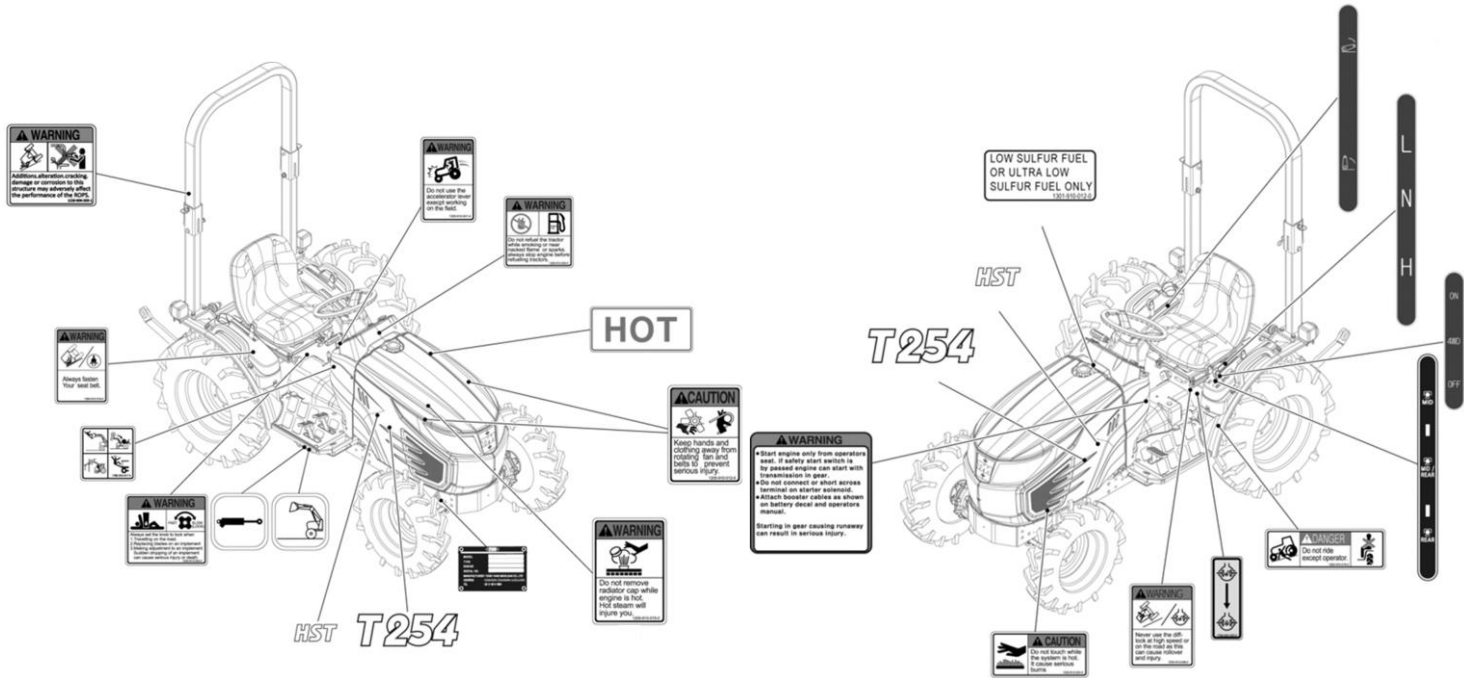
⚠ WARNING

Additions,alteration,cracking, damage or corrosion to this structure may adversely affect the performance of the ROPS.

⚠ WARNING

Do not use the accelerator lever except working on the field.

⚠ WARNING

Do not refuel the tractor while smoking or near naked flame or sparks. always stop engine before refueling tractors.

HOT

⚠ WARNING

Always fasten Your seat belt.

⚠CAUTION

Keep hands and clothing away from rotating fan and belts to prevent serious injury.

⚠ WARNING

⚠ WARNING

Do not remove radiator cap while engine is hot. Hot steam will injure you.

HST T254

LOW SULFUR FUEL OR ULTRA LOW SULFUR FUEL ONLY
1301-910-012-0

HST

T254

L
N
H

ON
4WD
OFF

MID
MID / REAR
REAR

⚠WARNING

• Start engine only from operators seat. If safety start switch is by passed engine can start with transmission in gear.
• Do not connect or short across terminal on starter solenoid.
• Attach booster cables as shown on battery decal and operators manual.

Starting in gear causing runaway can result in serious injury.

⚠DANGER
Do not ride except operator.

⚠WARNING
Never use the diff-lock at high speed or on the road as this can cause rollover and injury.

⚠ CAUTION
Do not touch while the system is hot. It cause serious burns.